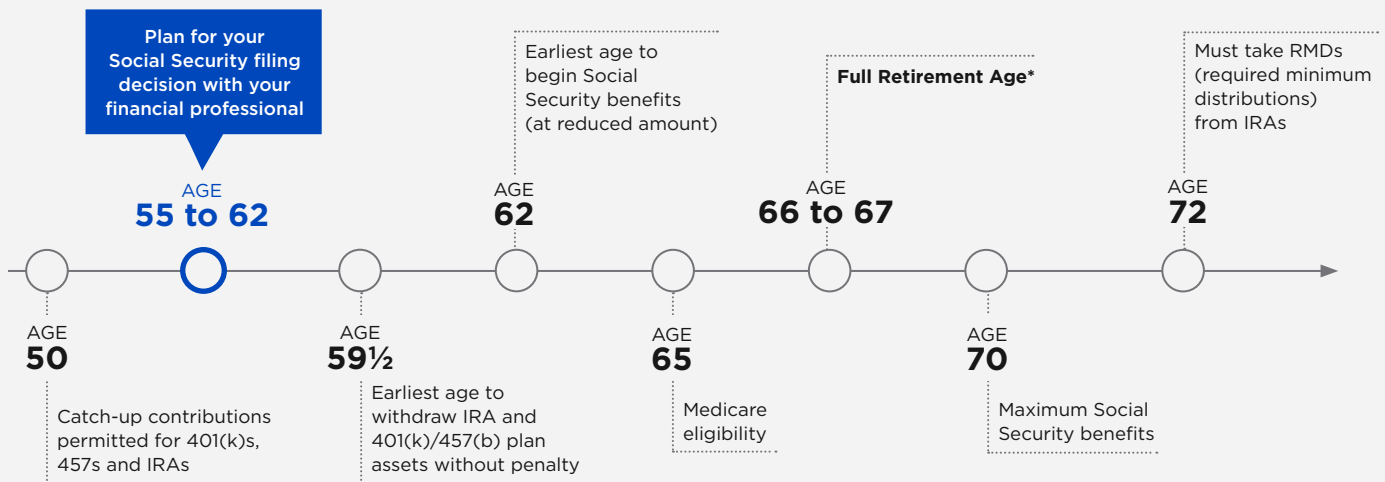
Plan for your Social Security filing decision with your financial professional

AGE
55 to 62

Earliest age to begin Social Security benefits (at reduced amount)

AGE
62

Full Retirement Age*

AGE
66 to 67

Must take RMDs (required minimum distributions) from IRAs

AGE
72

AGE
50

Catch-up contributions permitted for 401(k)s, 457s and IRAs

AGE
59½

Earliest age to withdraw IRA and 401(k)/457(b) plan assets without penalty

AGE
65

Medicare eligibility

AGE
70

Maximum Social Security benefits